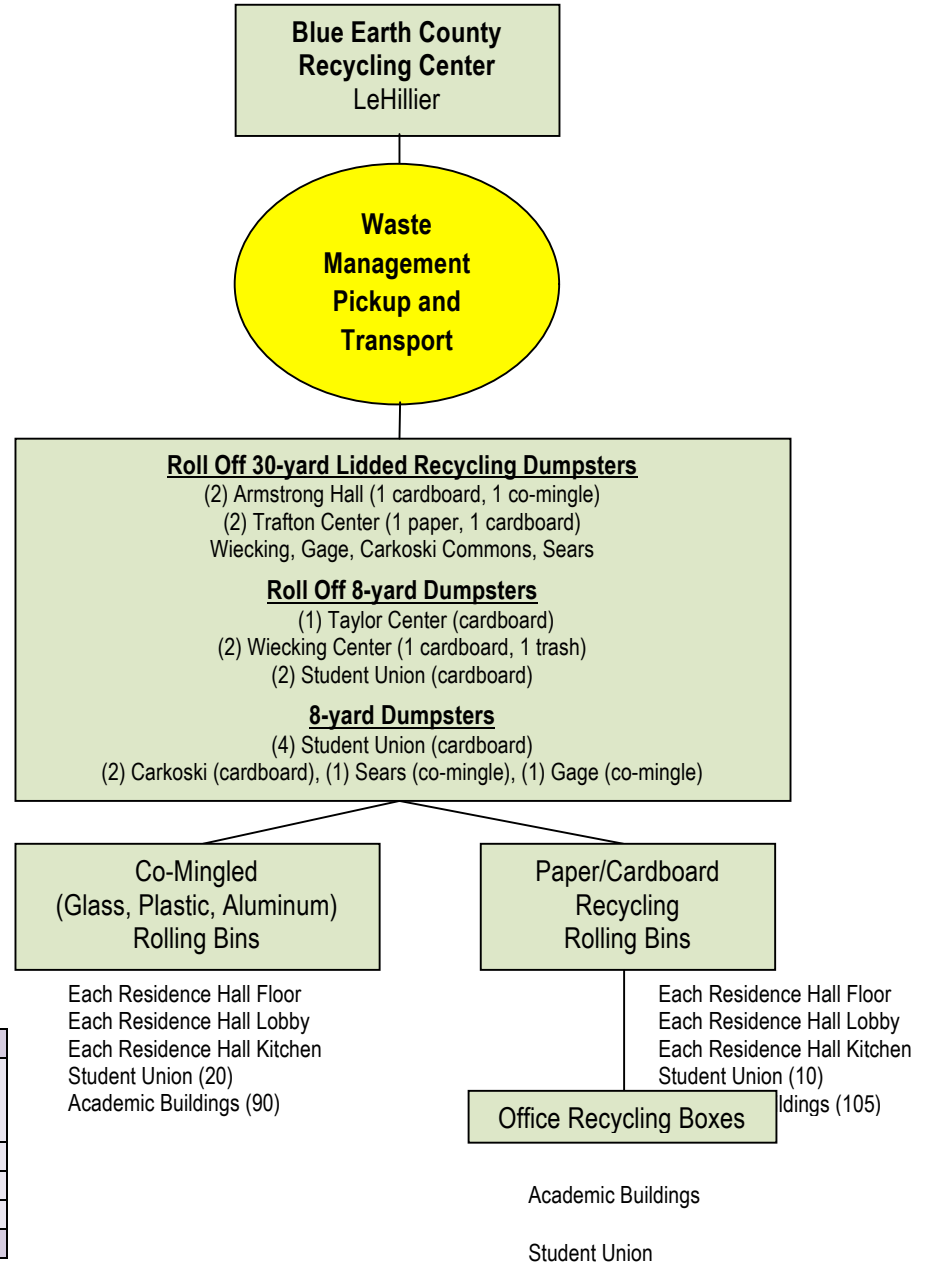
**Blue Earth County Recycling Center**
LeHillier

**Waste Management Pickup and Transport**

**Roll Off 30-yard Lidded Recycling Dumpsters**
(2) Armstrong Hall (1 cardboard, 1 co-mingle)
(2) Trafton Center (1 paper, 1 cardboard)
Wiecking, Gage, Carkoski Commons, Sears

**Roll Off 8-yard Dumpsters**
(1) Taylor Center (cardboard)
(2) Wiecking Center (1 cardboard, 1 trash)
(2) Student Union (cardboard)

**8-yard Dumpsters**
(4) Student Union (cardboard)
(2) Carkoski (cardboard), (1) Sears (co-mingle), (1) Gage (co-mingle)

Co-Mingled (Glass, Plastic, Aluminum) Rolling Bins

Each Residence Hall Floor
Each Residence Hall Lobby
Each Residence Hall Kitchen
Student Union (20)
Academic Buildings (90)

Paper/Cardboard Recycling Rolling Bins

Each Residence Hall Floor
Each Residence Hall Lobby
Each Residence Hall Kitchen
Student Union (10)
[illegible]ldings (105)

Office Recycling Boxes

Academic Buildings

Student Union